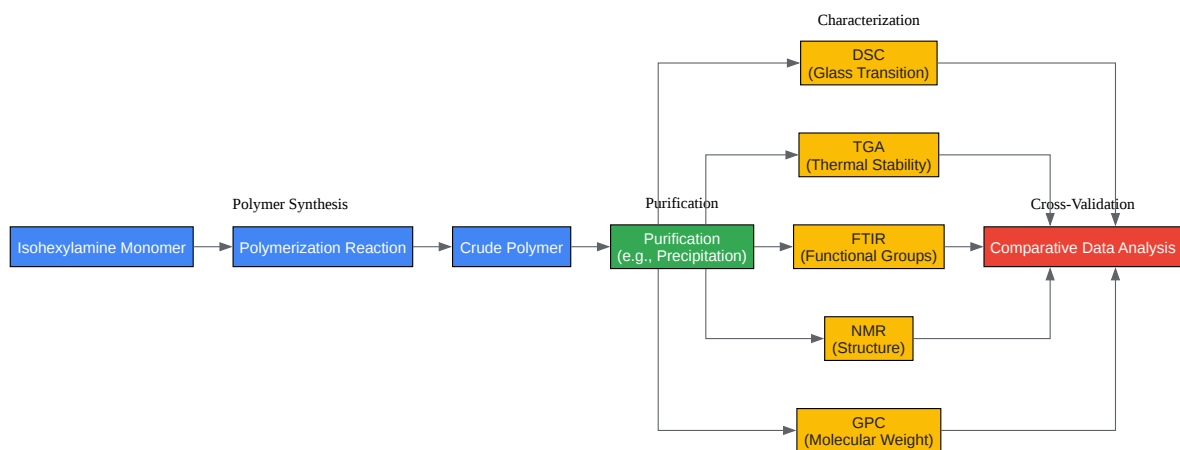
Characterization

DSC
(Glass Transition)

TGA
(Thermal Stability)

Polymer Synthesis

Purification

Cross-Validation

Isohexylamine Monomer

Polymerization Reaction

Crude Polymer

Purification
(e.g., Precipitation)

FTIR
(Functional Groups)

Comparative Data Analysis

NMR
(Structure)

GPC
(Molecular Weight)